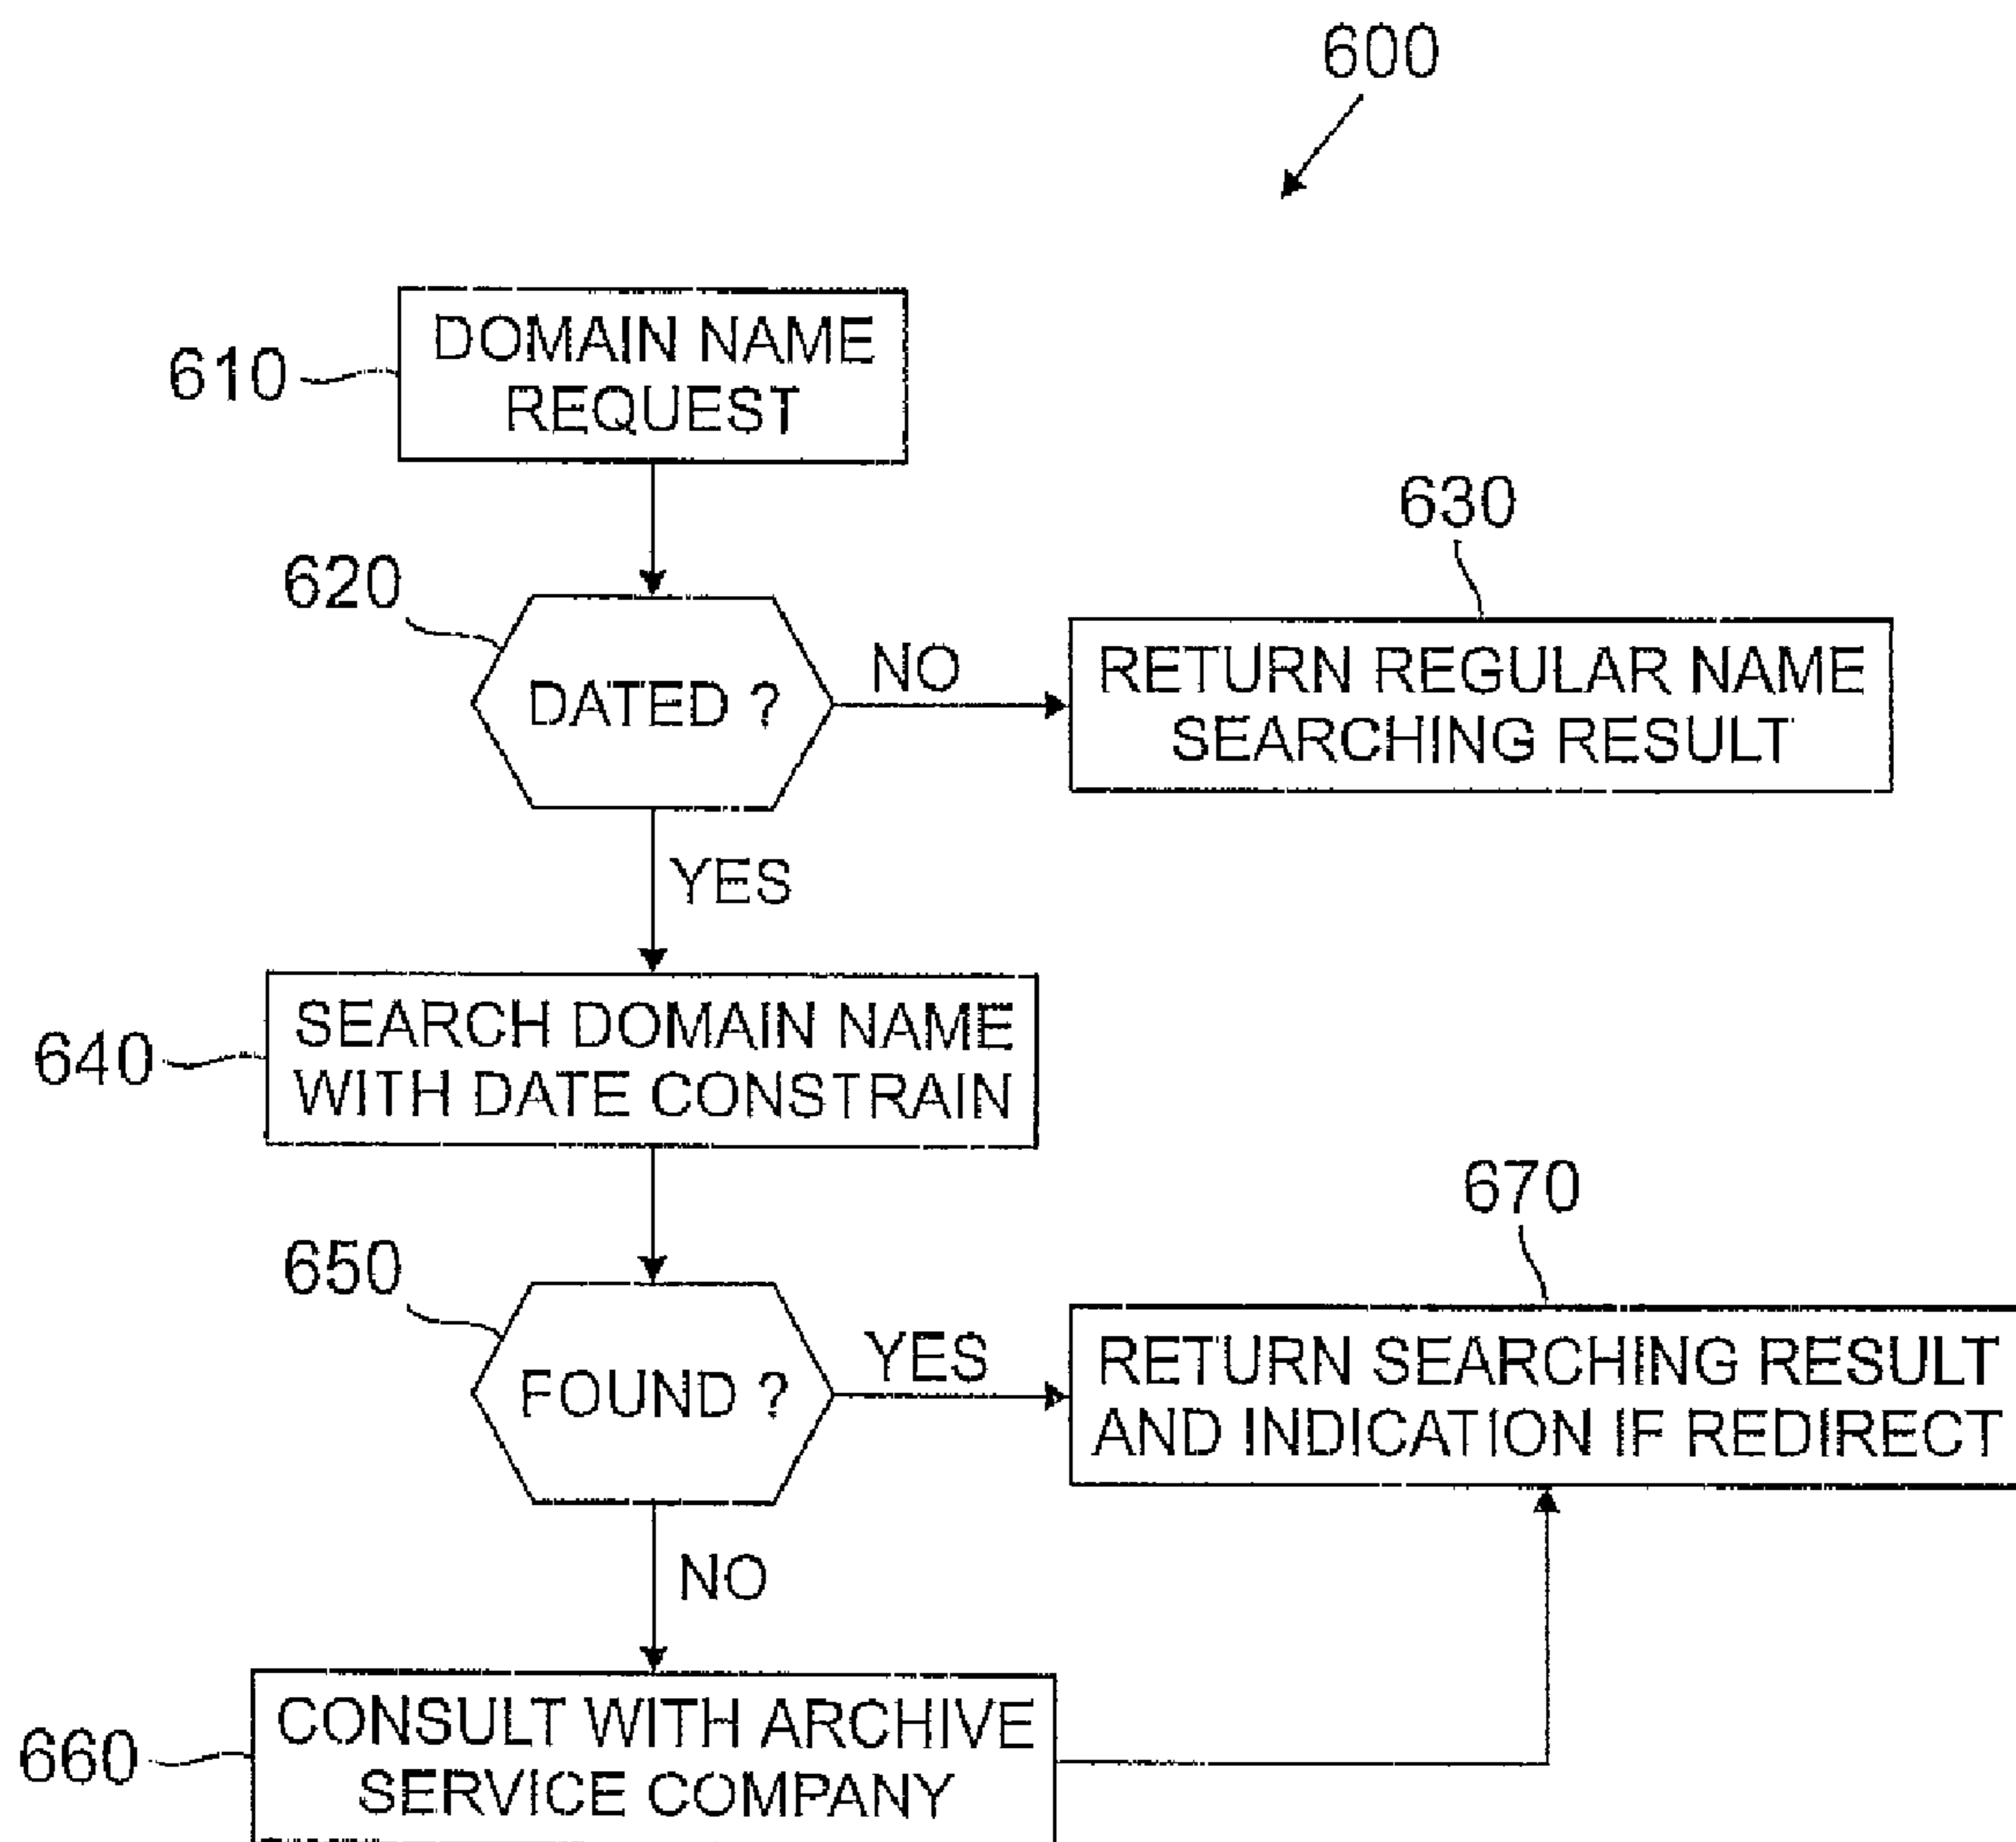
600

610 DOMAIN NAME REQUEST

620 DATED ?

NO

630 RETURN REGULAR NAME SEARCHING RESULT

YES

640 SEARCH DOMAIN NAME WITH DATE CONSTRAIN

650 FOUND ?

YES

670 RETURN SEARCHING RESULT AND INDICATION IF REDIRECT

NO

660 CONSULT WITH ARCHIVE SERVICE COMPANY